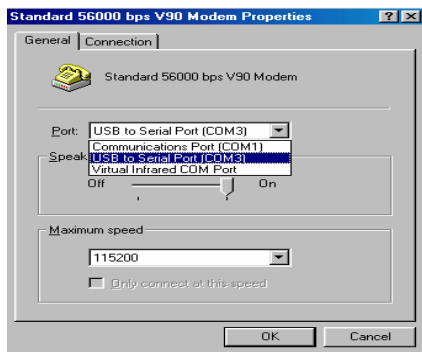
Standard 56000 bps V90 Modem Properties

? X

General

Connection

Standard 56000 bps V90 Modem

Port:

USB to Serial Port (COM3)

Communications Port (COM1)

USB to Serial Port (COM3)

Virtual Infrared COM Port

Speak

Off

On

Maximum speed

115200

Only connect at this speed

OK

Cancel